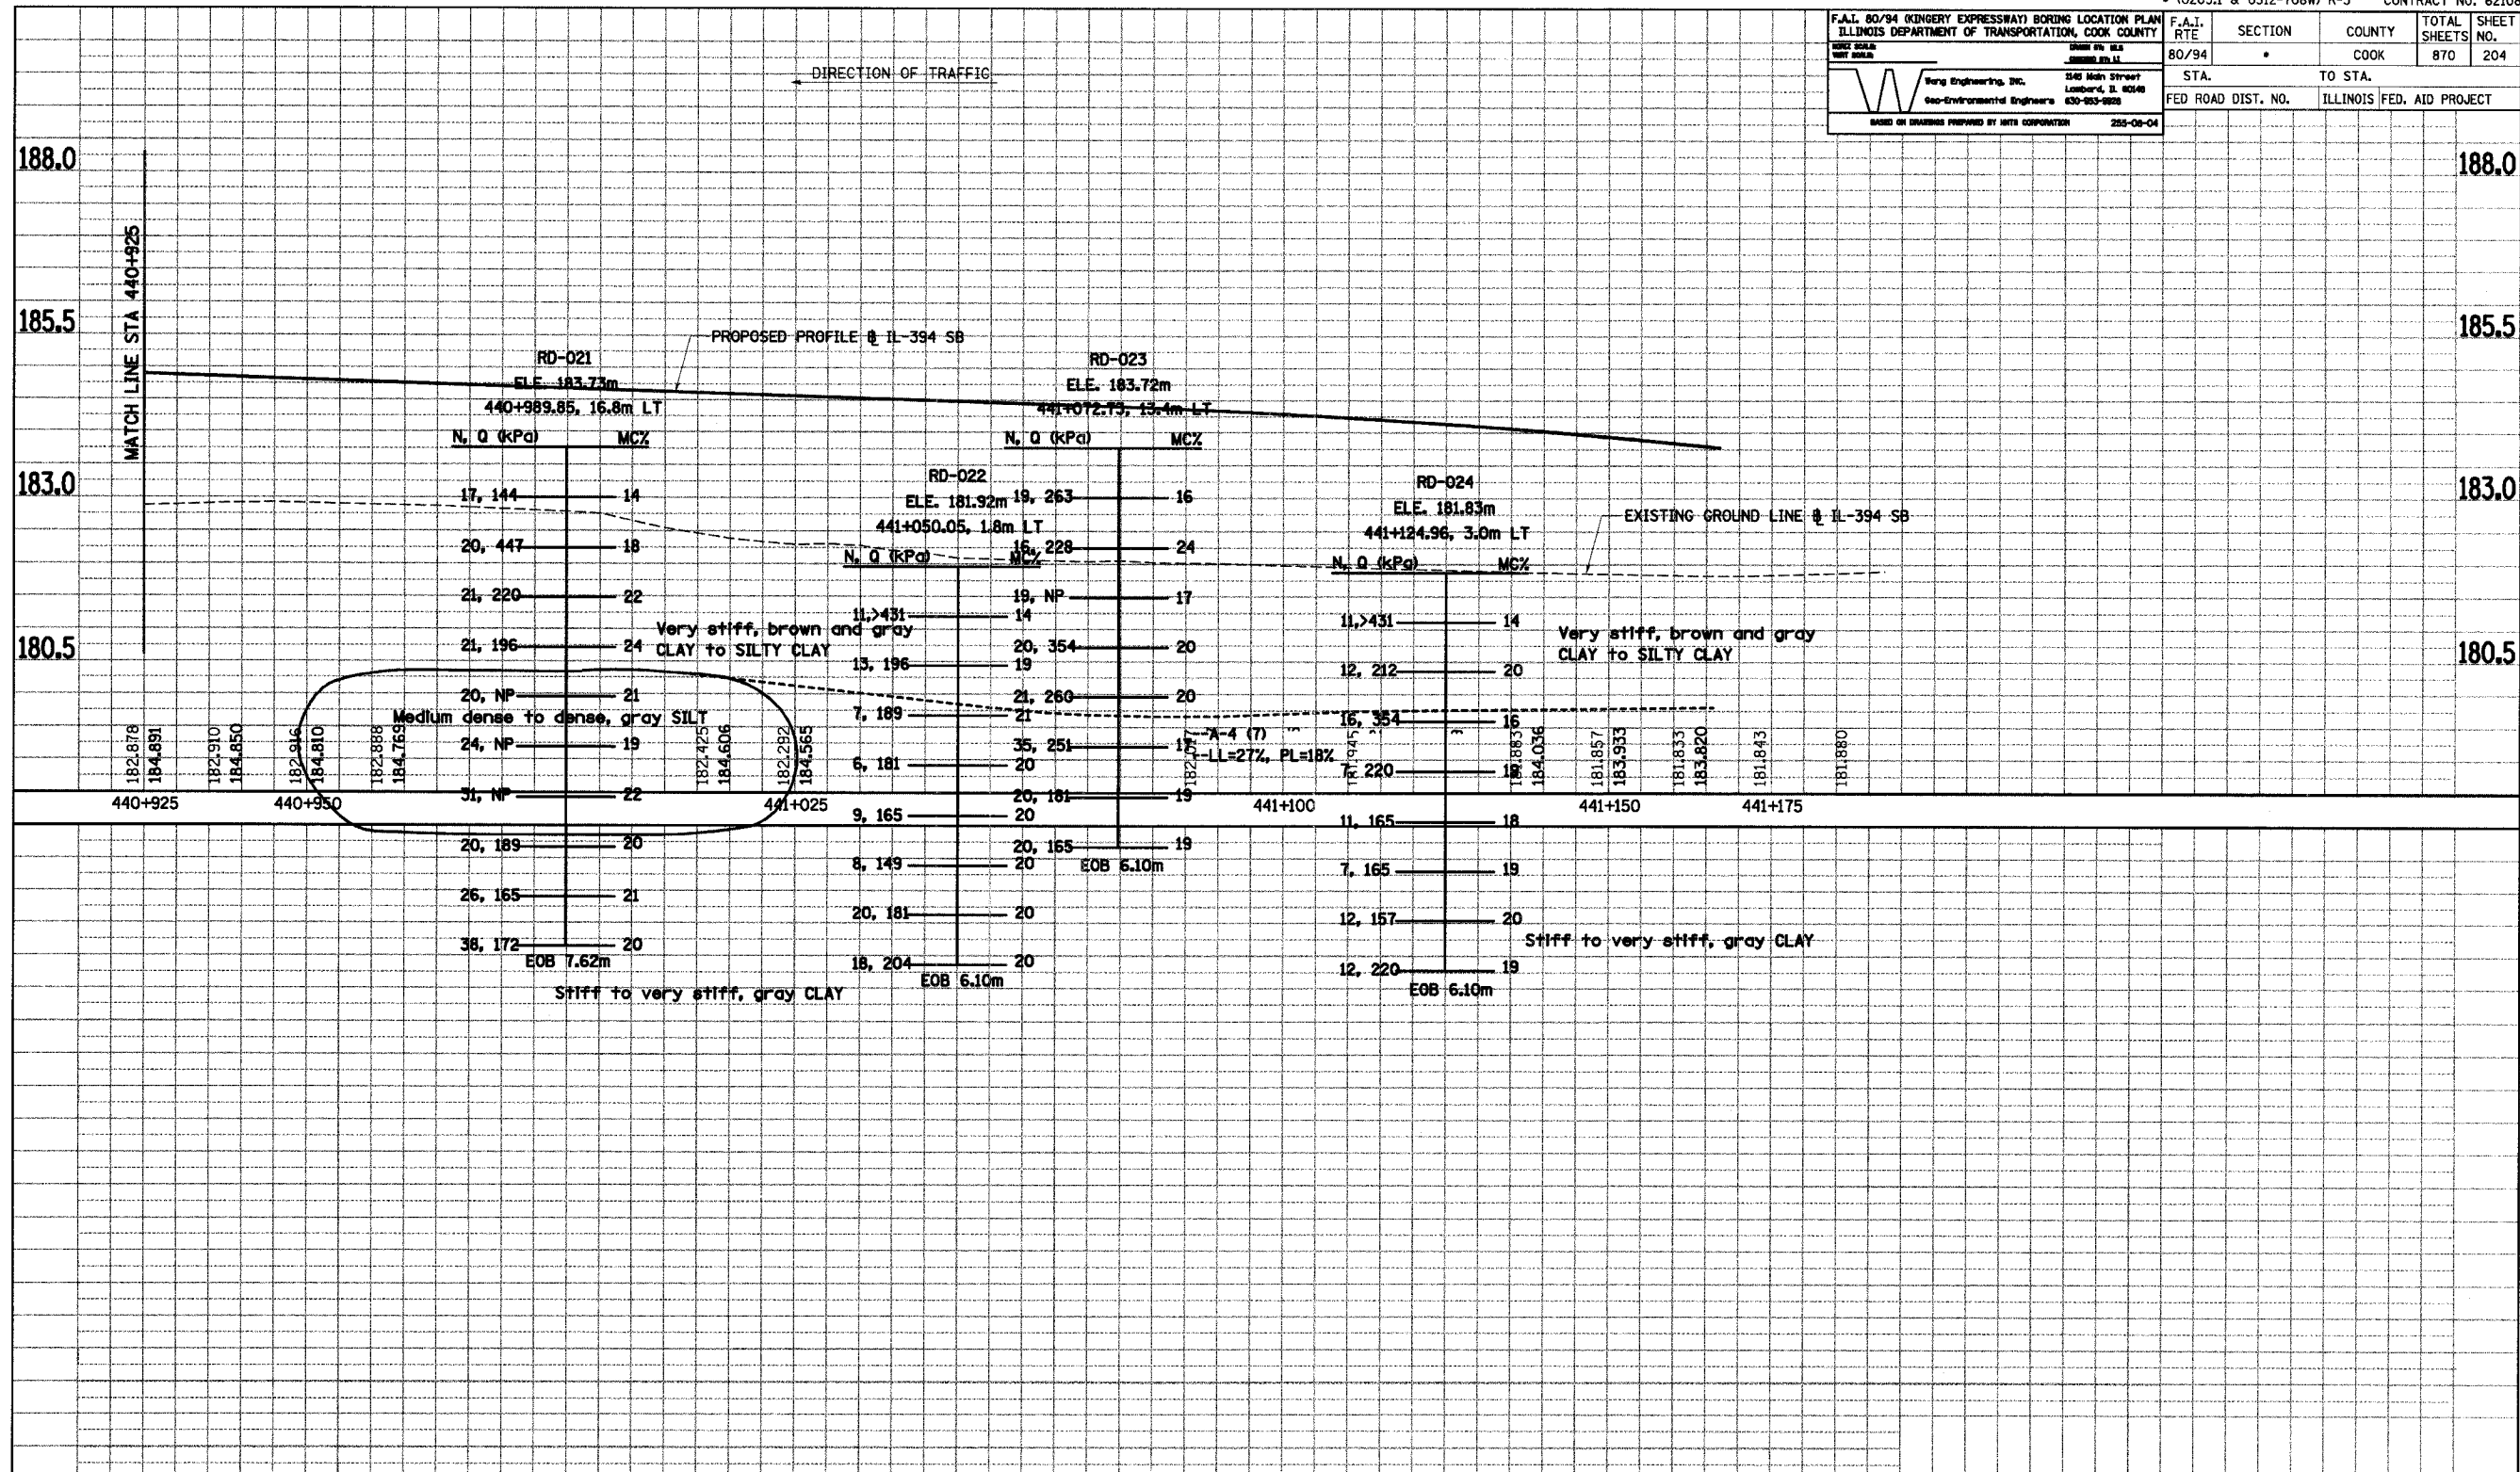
• (0205.1 & 0312-708W) R-3 CONTRACT NO. 621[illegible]

F.A.I. 80/94 (KINGERY EXPRESSWAY) BORING LOCATION PLAN
ILLINOIS DEPARTMENT OF TRANSPORTATION, COOK COUNTY

Wang Engineering, INC. Geo-Environmental Engineers
1145 Main Street Lombard, IL 60148 630-953-9928
BASED ON DRAWINGS PREPARED BY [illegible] CORPORATION 255-08-04

| F.A.I. RTE | SECTION | COUNTY | TOTAL SHEETS | SHEET NO. |
|---|---|---|---|---|
| 80/94 | • | COOK | 870 | 204 |
| STA. | | TO STA. | | |
| FED ROAD DIST. NO. | | ILLINOIS | FED. AID PROJECT | |

DIRECTION OF TRAFFIC

188.0
185.5
183.0
180.5

MATCH LINE STA 440+925

PROPOSED PROFILE ℄ IL-394 SB

EXISTING GROUND LINE ℄ IL-394 SB

RD-021
ELE. 183.73m
440+989.85, 16.8m LT
N, Q (kPa) MC%
17, 144 14
20, 447 18
21, 220 22
21, 196 24
20, NP 21
24, NP 19
31, NP 22
20, 189 20
26, 165 21
38, 172 20
EOB 7.62m

RD-022
ELE. 181.92m
441+050.05, 1.8m LT
N, Q (kPa) MC%
11,>431 14
13, 196 19
7, 189 21
6, 181 20
9, 165 20
8, 149 20
20, 181 20
18, 204 20
EOB 6.10m

RD-023
ELE. 183.72m
441+072.73, 13.4m LT
N, Q (kPa) MC%
19, 263 16
16, 228 24
19, NP 17
20, 354 20
21, 260 20
35, 251 17
20, 181 19
20, 165 19
EOB 6.10m

A-4 (7)
LL=27%, PL=18%

RD-024
ELE. 181.83m
441+124.96, 3.0m LT
N, Q (kPa) MC%
11,>431 14
12, 212 20
16, 354 16
7, 220 18
11, 165 18
7, 165 19
12, 157 20
12, 220 19
EOB 6.10m

Very stiff, brown and gray CLAY to SILTY CLAY

Very stiff, brown and gray CLAY to SILTY CLAY

Medium dense to dense, gray SILT

Stiff to very stiff, gray CLAY

Stiff to very stiff, gray CLAY

182.878 184.891 182.910 184.850 182.916 184.810 182.888 184.769 182.425 184.606 182.292 184.565 182.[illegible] 181.945 181.883 184.036 181.857 183.933 181.833 183.820 181.843 181.880

440+925 440+950 441+025 441+100 441+150 441+175

188.0
185.5
183.0
180.5